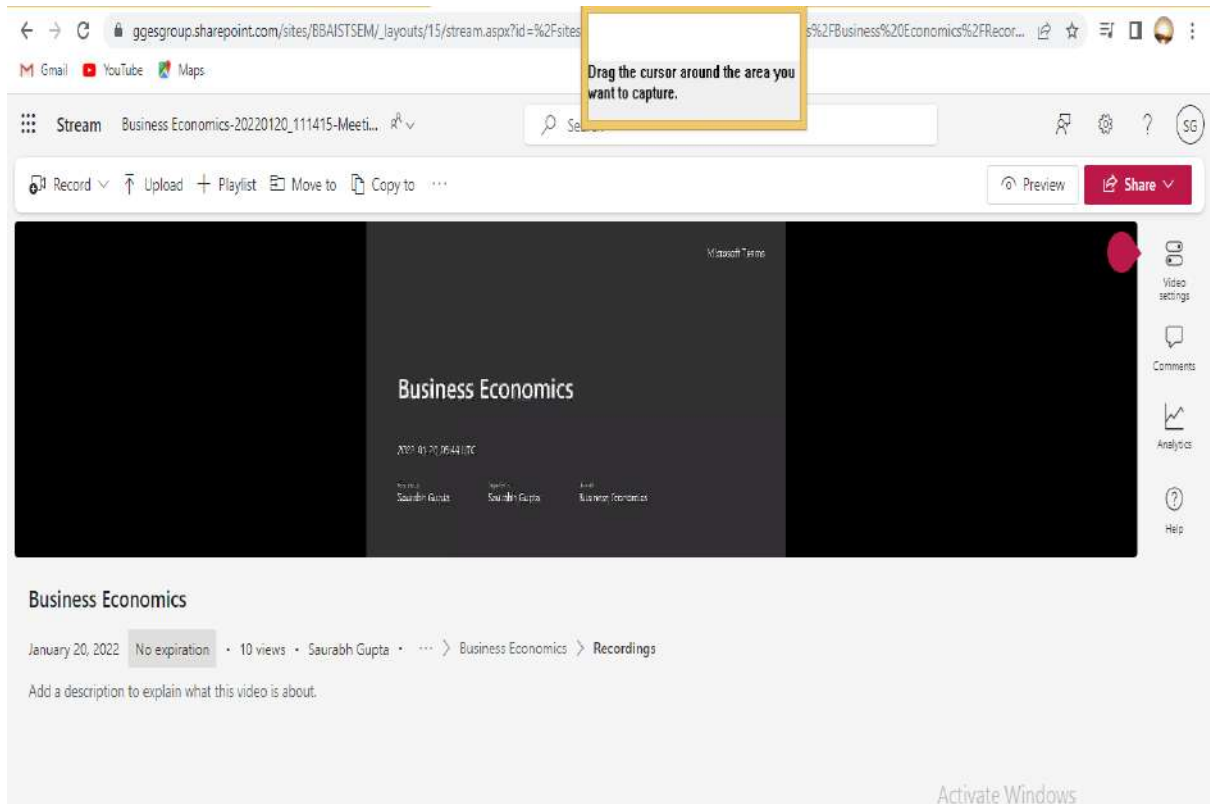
ggesgroup.sharepoint.com/sites/BBAISTSEM/_layouts/15/stream.aspx?id=%2Fsites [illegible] s%2FBusiness%20Economics%2FRecor...

Drag the cursor around the area you want to capture.

Gmail YouTube Maps

Stream Business Economics-20220120_111415-Meeti...

Search

SG

Record Upload Playlist Move to Copy to ···

Preview Share

Microsoft Teams

Business Economics

2022-01-20 05:44 UTC

Saurabh Gupta Saurabh Gupta Business Economics

Video settings

Comments

Analytics

Help

Business Economics

January 20, 2022 No expiration · 10 views · Saurabh Gupta · ··· > Business Economics > Recordings

Add a description to explain what this video is about.

Activate Windows